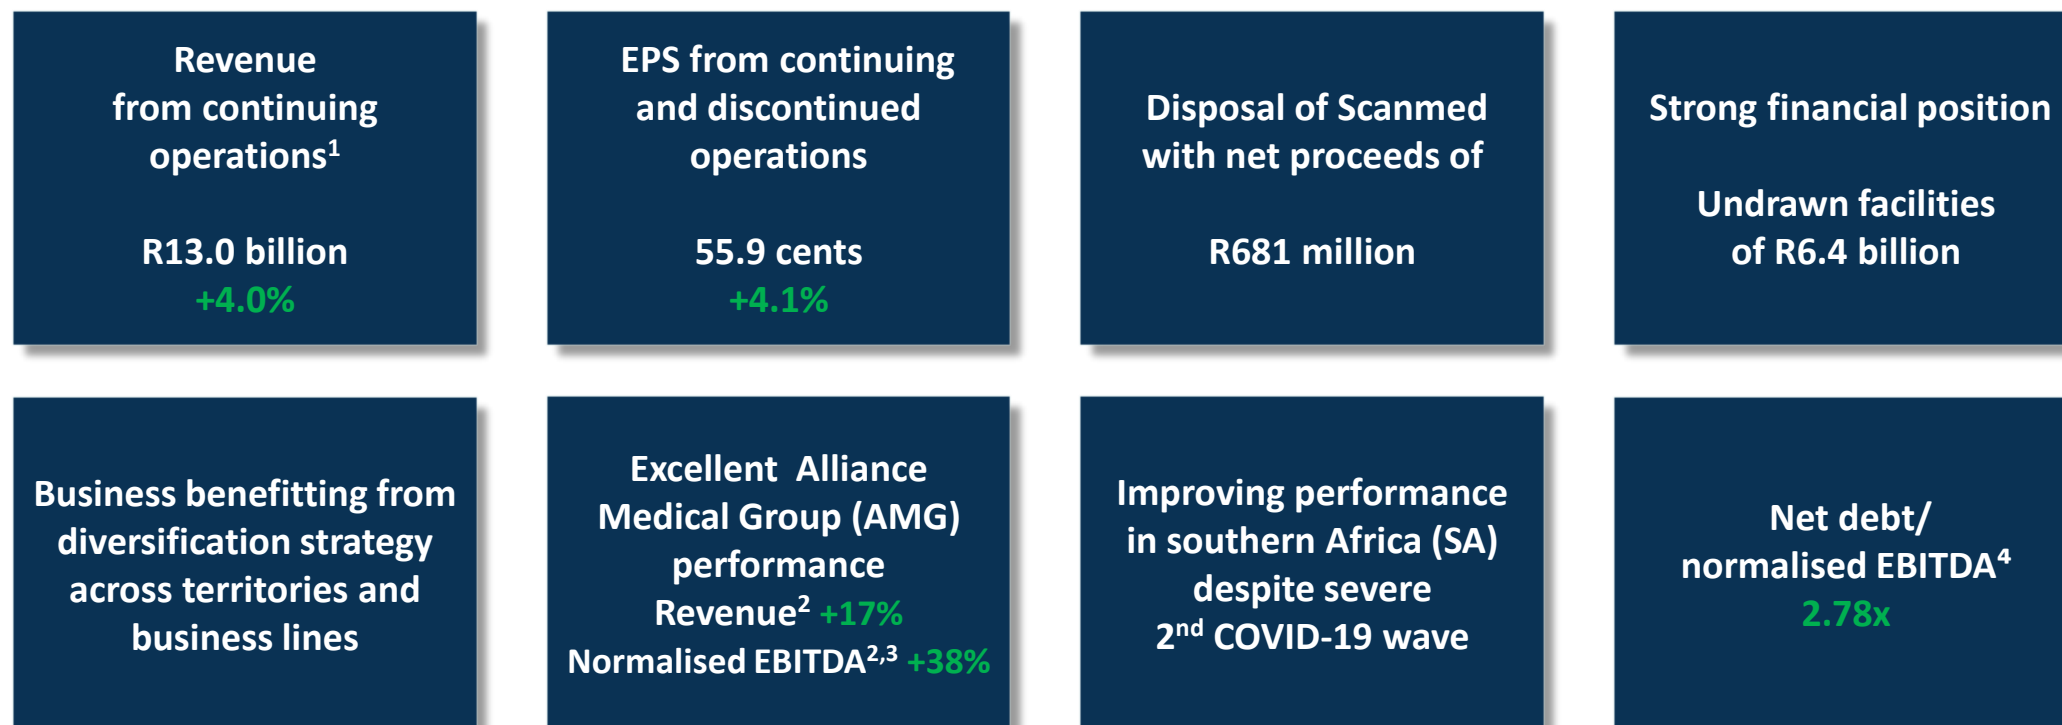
Revenue from continuing operations$^1$

R13.0 billion
+4.0%

EPS from continuing and discontinued operations

55.9 cents
+4.1%

Disposal of Scanmed with net proceeds of

R681 million

Strong financial position

Undrawn facilities of R6.4 billion

Business benefitting from diversification strategy across territories and business lines

Excellent Alliance Medical Group (AMG) performance
Revenue$^2$ +17%
Normalised EBITDA$^{2,3}$ +38%

Improving performance in southern Africa (SA) despite severe 2$^{nd}$ COVID-19 wave

Net debt/ normalised EBITDA$^4$
2.78x